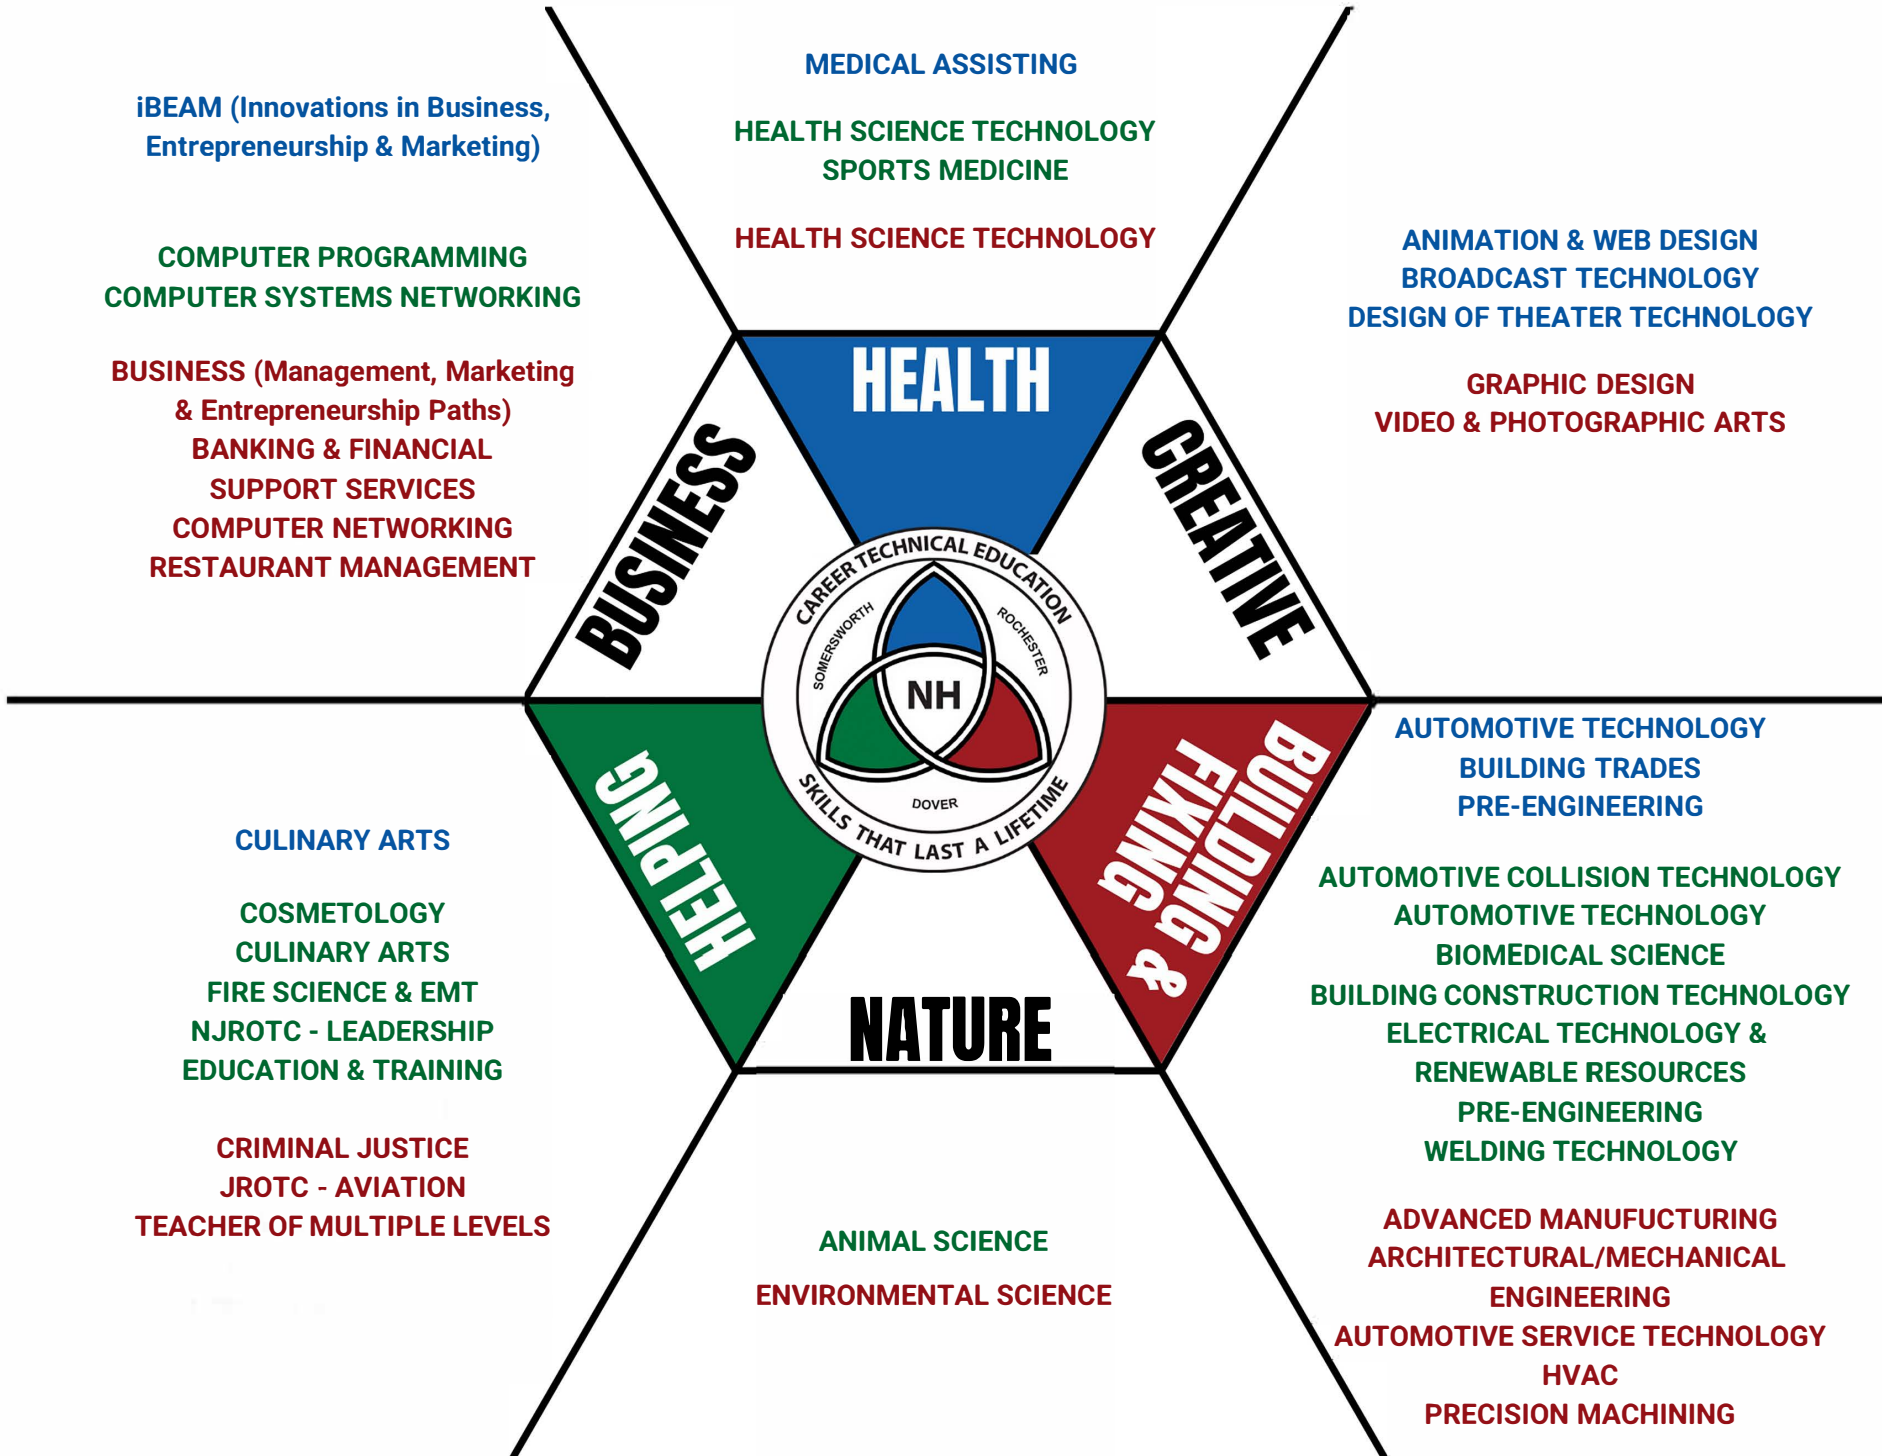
iBEAM (Innovations in Business, Entrepreneurship & Marketing)

COMPUTER PROGRAMMING
COMPUTER SYSTEMS NETWORKING

BUSINESS (Management, Marketing & Entrepreneurship Paths)
BANKING & FINANCIAL SUPPORT SERVICES
COMPUTER NETWORKING
RESTAURANT MANAGEMENT

MEDICAL ASSISTING

HEALTH SCIENCE TECHNOLOGY
SPORTS MEDICINE

HEALTH SCIENCE TECHNOLOGY

ANIMATION & WEB DESIGN
BROADCAST TECHNOLOGY
DESIGN OF THEATER TECHNOLOGY

GRAPHIC DESIGN
VIDEO & PHOTOGRAPHIC ARTS

HEALTH

BUSINESS

CREATIVE

CAREER TECHNICAL EDUCATION
SOMERSWORTH
ROCHESTER
NH
DOVER
SKILLS THAT LAST A LIFETIME

HELPING

BUILDING & FIXING

NATURE

AUTOMOTIVE TECHNOLOGY
BUILDING TRADES
PRE-ENGINEERING

AUTOMOTIVE COLLISION TECHNOLOGY
AUTOMOTIVE TECHNOLOGY
BIOMEDICAL SCIENCE
BUILDING CONSTRUCTION TECHNOLOGY
ELECTRICAL TECHNOLOGY & RENEWABLE RESOURCES
PRE-ENGINEERING
WELDING TECHNOLOGY

ADVANCED MANUFACTURING
ARCHITECTURAL/MECHANICAL ENGINEERING
AUTOMOTIVE SERVICE TECHNOLOGY
HVAC
PRECISION MACHINING

CULINARY ARTS

COSMETOLOGY
CULINARY ARTS
FIRE SCIENCE & EMT
NJROTC - LEADERSHIP
EDUCATION & TRAINING

CRIMINAL JUSTICE
JROTC - AVIATION
TEACHER OF MULTIPLE LEVELS

ANIMAL SCIENCE

ENVIRONMENTAL SCIENCE